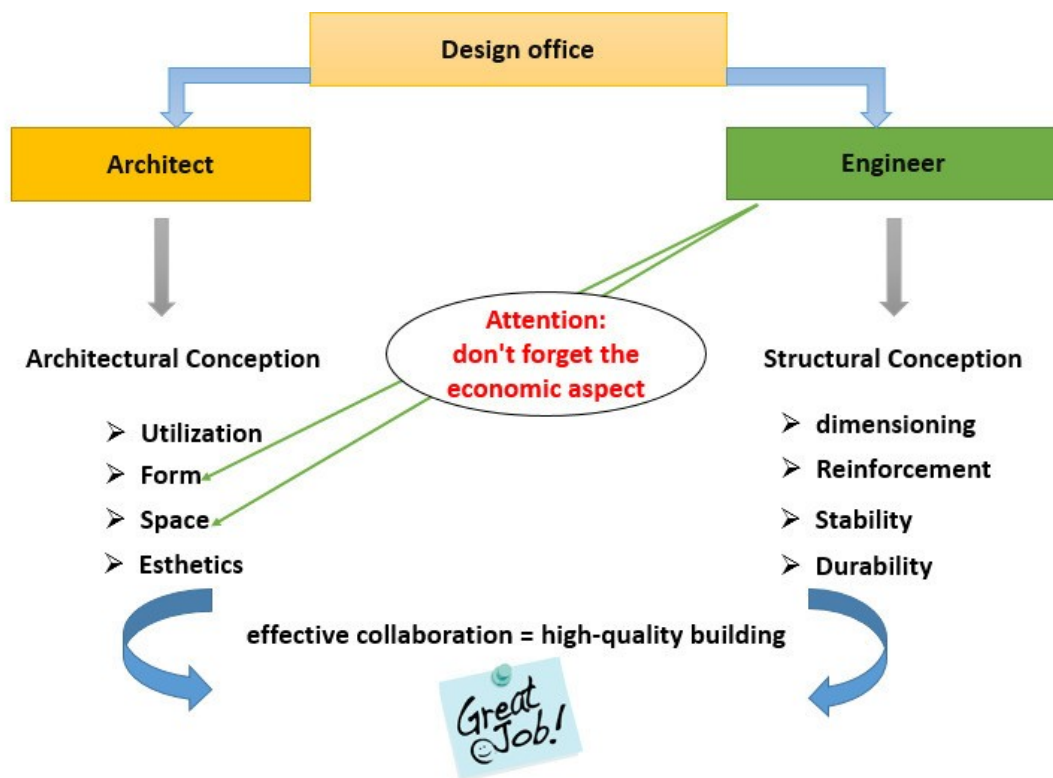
Design office

Architect

Engineer

Architectural Conception

Attention: don't forget the economic aspect

Structural Conception

➢ Utilization
➢ Form
➢ Space
➢ Esthetics

➢ dimensioning
➢ Reinforcement
➢ Stability
➢ Durability

effective collaboration = high-quality building

Great Job!